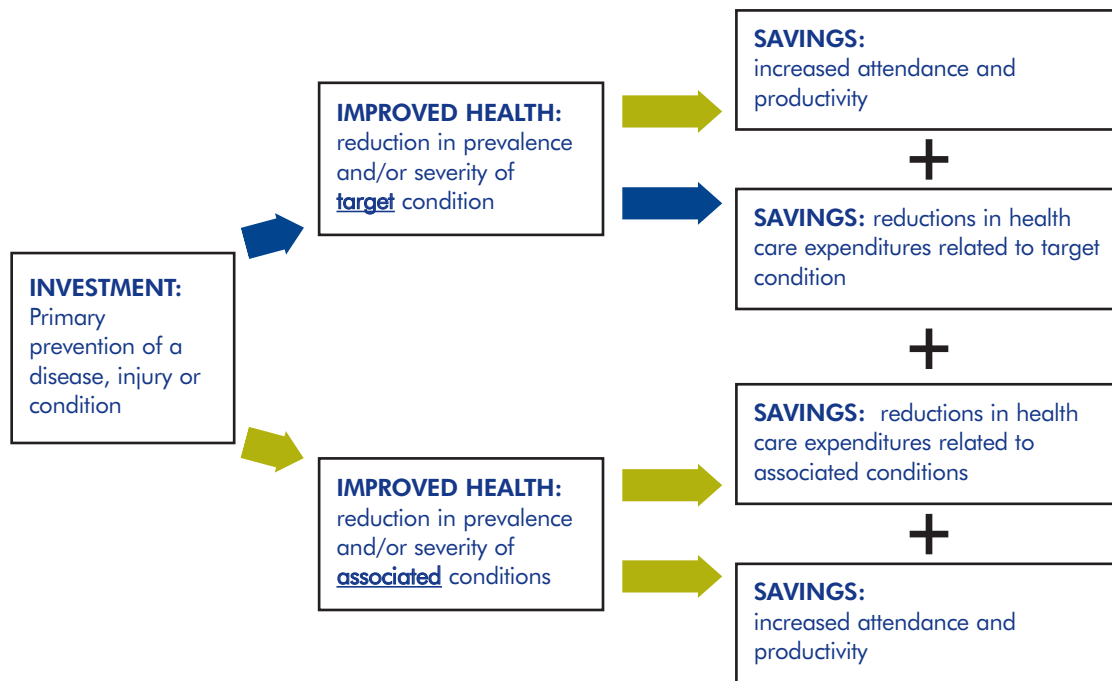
INVESTMENT:
Primary prevention of a disease, injury or condition

IMPROVED HEALTH:
reduction in prevalence and/or severity of target condition

SAVINGS:
increased attendance and productivity

+

SAVINGS: reductions in health care expenditures related to target condition

+

IMPROVED HEALTH:
reduction in prevalence and/or severity of associated conditions

SAVINGS: reductions in health care expenditures related to associated conditions

+

SAVINGS:
increased attendance and productivity